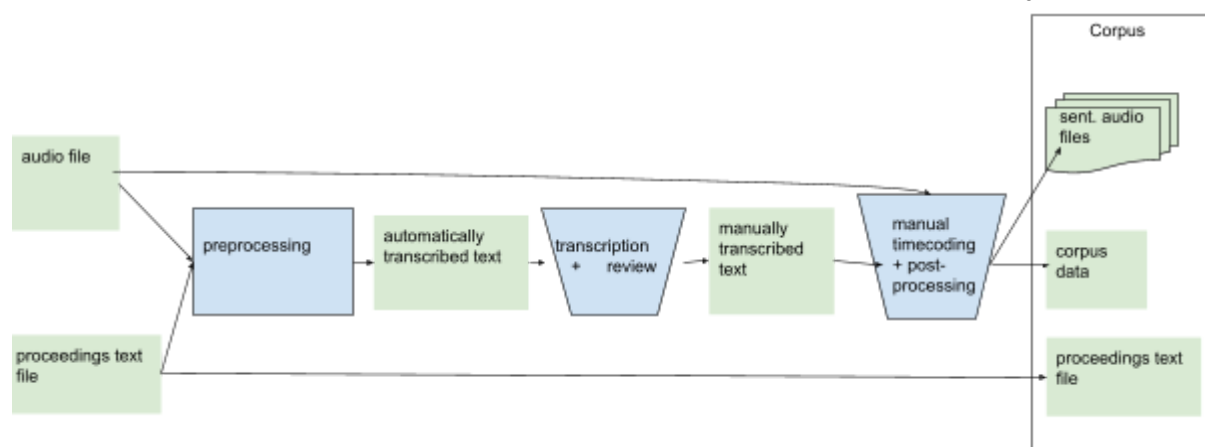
Corpus

audio file

proceedings text file

preprocessing

automatically transcribed text

transcription + review

manually transcribed text

manual timecoding + post-processing

sent. audio files

corpus data

proceedings text file